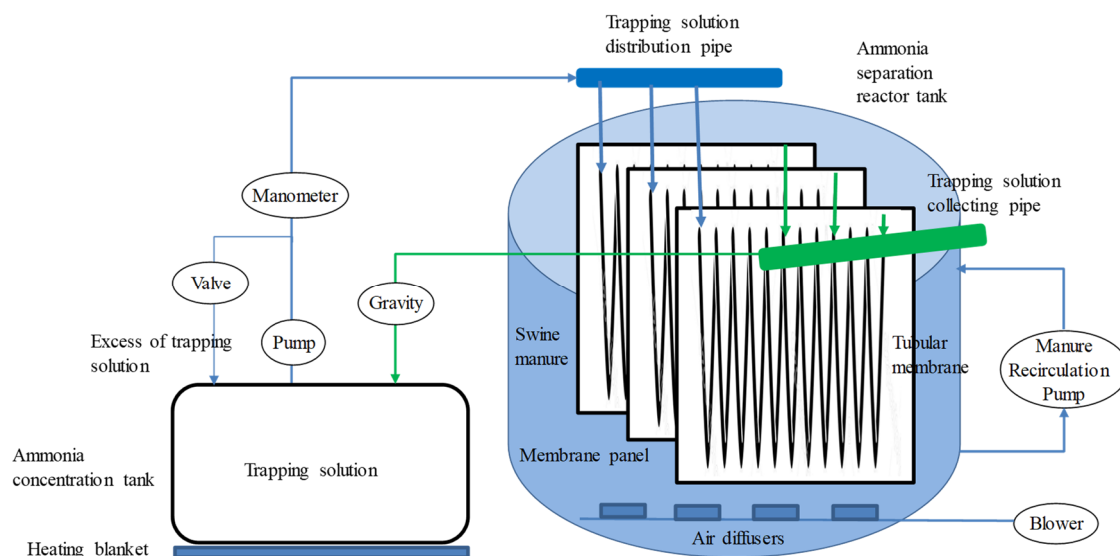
Trapping solution distribution pipe

Ammonia separation reactor tank

Manometer

Trapping solution collecting pipe

Valve

Gravity

Excess of trapping solution

Pump

Swine manure

Tubular membrane

Manure Recirculation Pump

Ammonia concentration tank

Trapping solution

Membrane panel

Blower

Air diffusers

Heating blanket